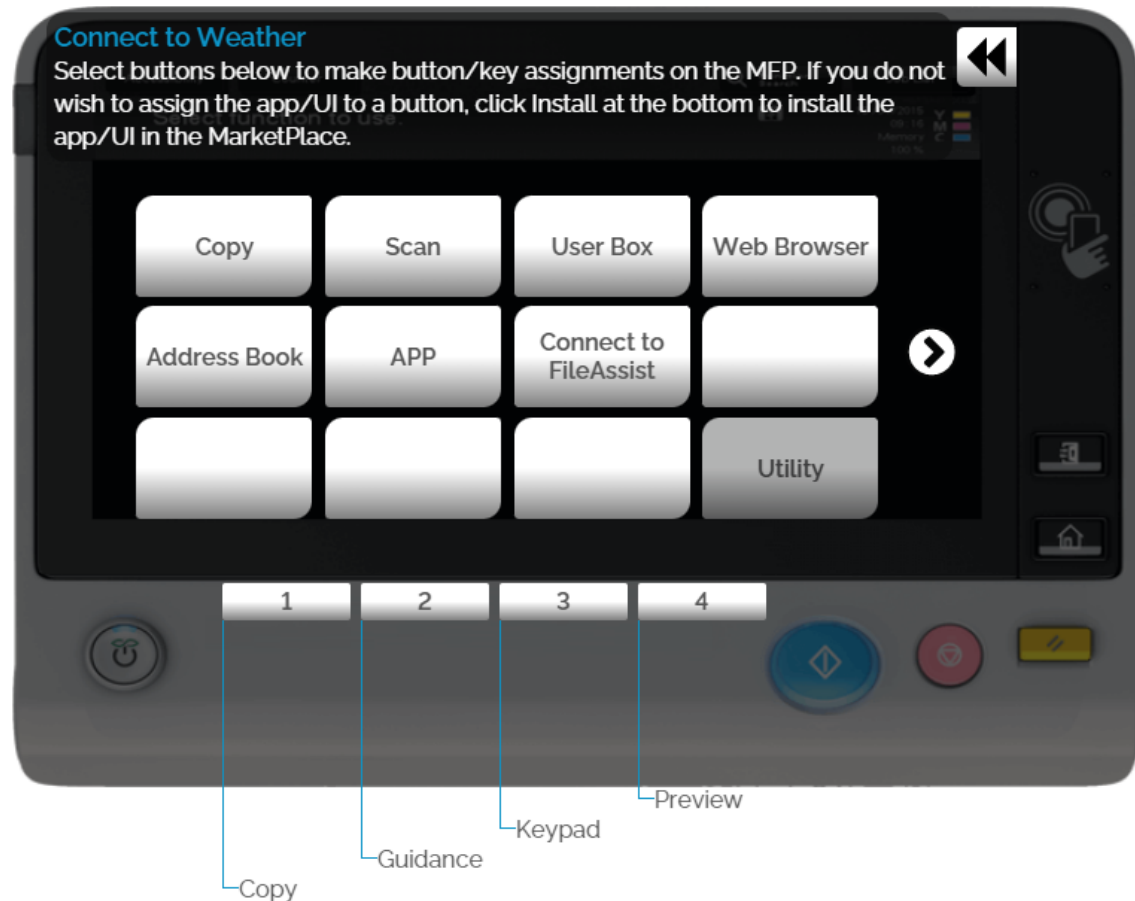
Connect to Weather

Select buttons below to make button/key assignments on the MFP. If you do not wish to assign the app/UI to a button, click Install at the bottom to install the app/UI in the MarketPlace.

Copy

Scan

User Box

Web Browser

Address Book

APP

Connect to FileAssist

Utility

1

2

3

4

Preview

Keypad

Guidance

Copy